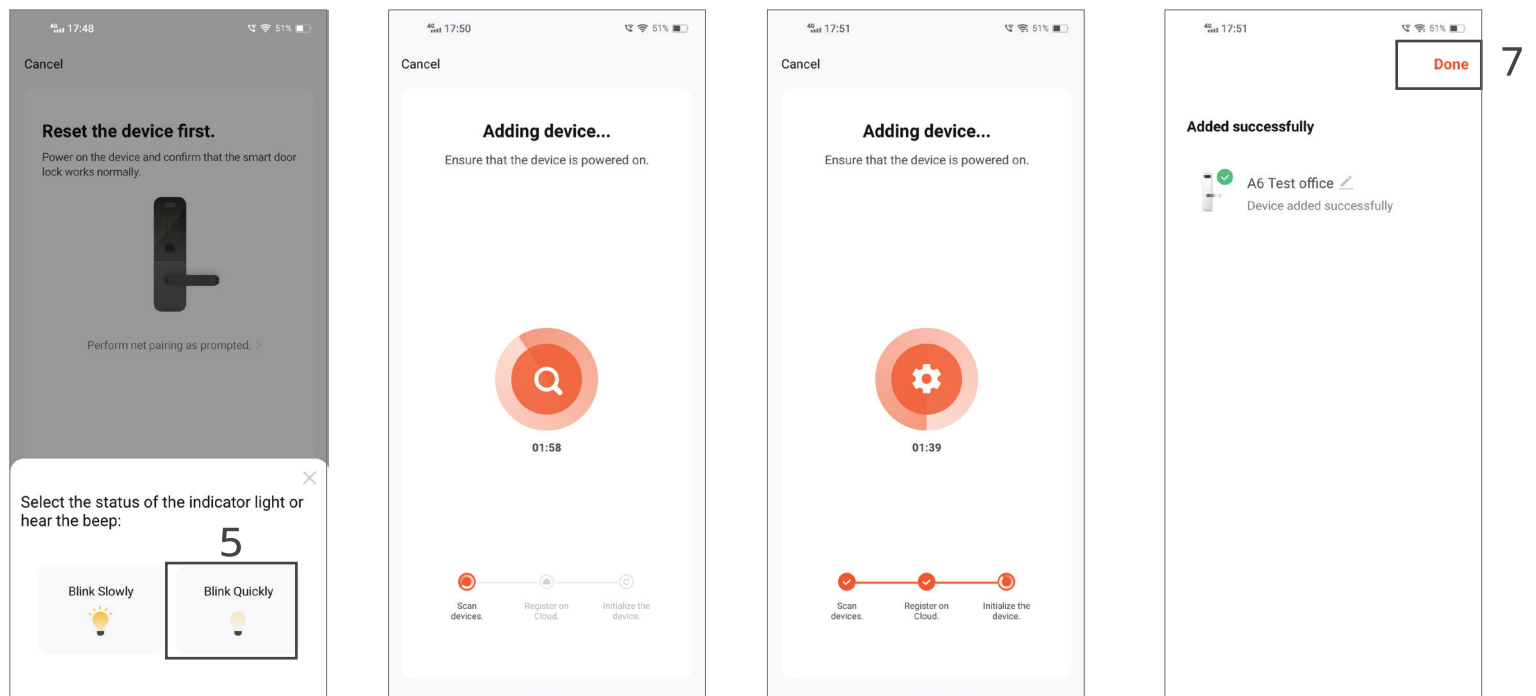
4G 17:48 51%

Cancel

Reset the device first.

Power on the device and confirm that the smart door lock works normally.

Perform net pairing as prompted. >

Select the status of the indicator light or hear the beep:

5

Blink Slowly

Blink Quickly

4G 17:50 51%

Cancel

Adding device...

Ensure that the device is powered on.

01:58

Scan devices.

Register on Cloud.

Initialize the device.

4G 17:51 51%

Cancel

Adding device...

Ensure that the device is powered on.

01:39

Scan devices.

Register on Cloud.

Initialize the device.

4G 17:51 51%

Done

7

Added successfully

A6 Test office

Device added successfully